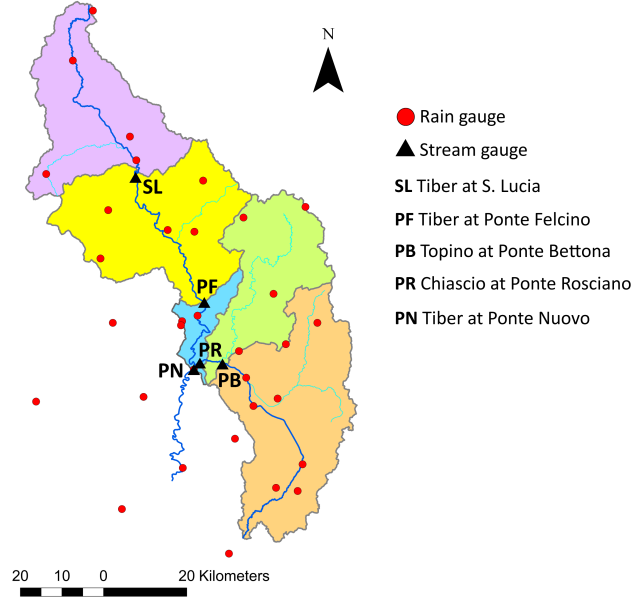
N

SL

PF

PR

PN

PB

Rain gauge

Stream gauge

SL Tiber at S. Lucia

PF Tiber at Ponte Felcino

PB Topino at Ponte Bettona

PR Chiascio at Ponte Rosciano

PN Tiber at Ponte Nuovo

20 10 0 20 Kilometers